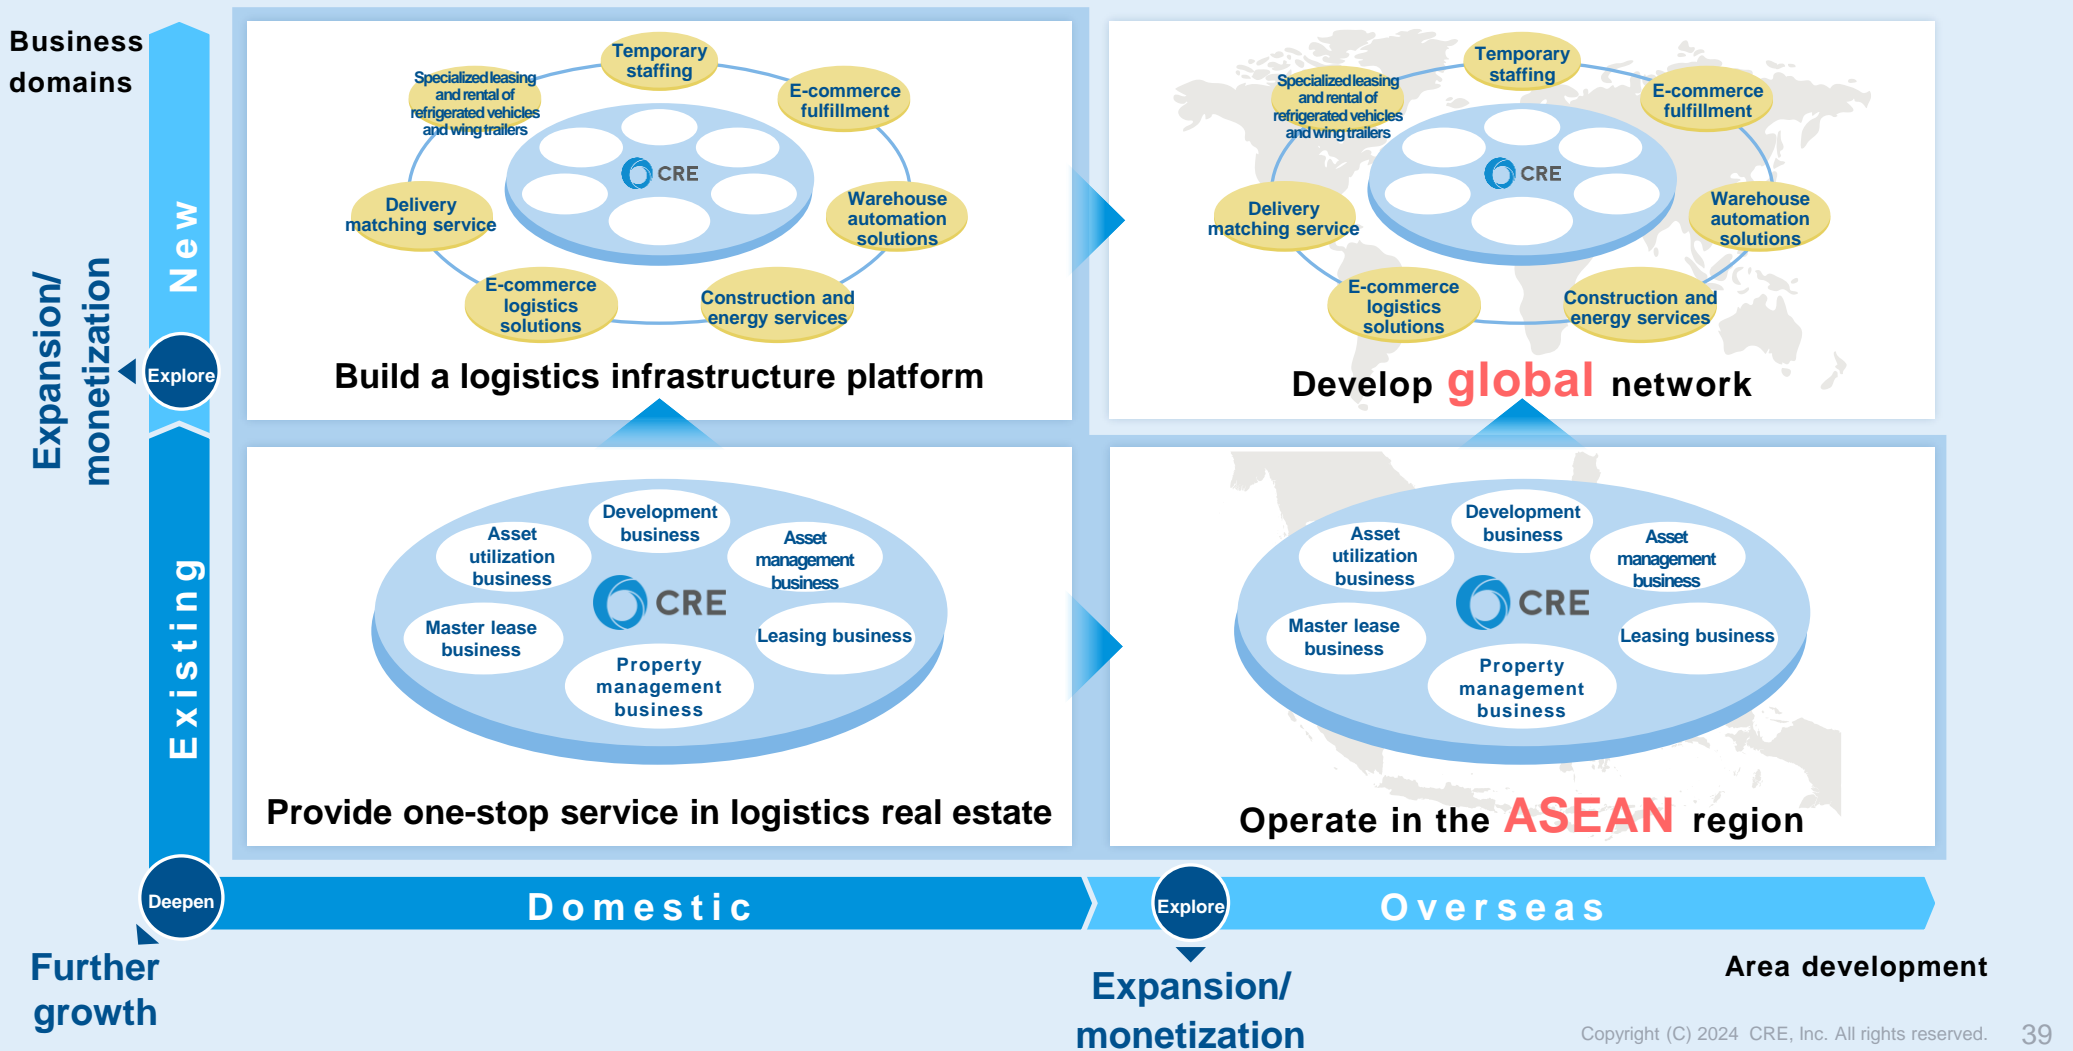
Business domains

Expansion/ monetization

New

Explore

Existing

Temporary staffing

Specialized leasing and rental of refrigerated vehicles and wing trailers

E-commerce fulfillment

CRE

Delivery matching service

Warehouse automation solutions

E-commerce logistics solutions

Construction and energy services

Build a logistics infrastructure platform

Temporary staffing

Specialized leasing and rental of refrigerated vehicles and wing trailers

E-commerce fulfillment

CRE

Delivery matching service

Warehouse automation solutions

E-commerce logistics solutions

Construction and energy services

Develop global network

Development business

Asset utilization business

Asset management business

CRE

Master lease business

Leasing business

Property management business

Provide one-stop service in logistics real estate

Development business

Asset utilization business

Asset management business

CRE

Master lease business

Leasing business

Property management business

Operate in the ASEAN region

Deepen

Domestic

Explore

Overseas

Further growth

Expansion/ monetization

Area development

Copyright (C) 2024 CRE, Inc. All rights reserved.

39